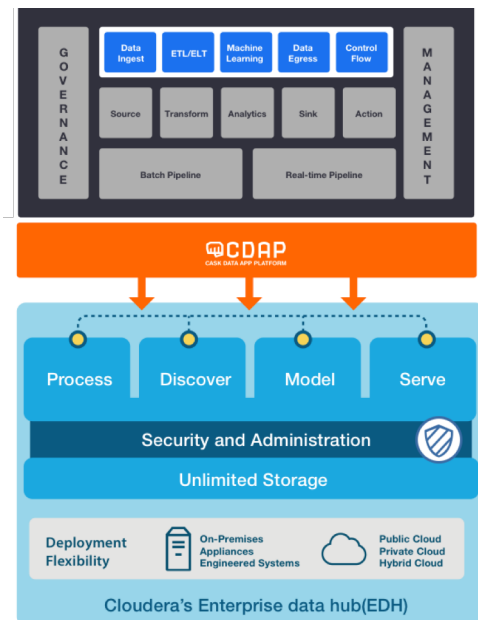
GOVERNANCE

Data Ingest

ETL/ELT

Machine Learning

Data Egress

Control Flow

Source

Transform

Analytics

Sink

Action

Batch Pipeline

Real-time Pipeline

MANAGEMENT

CDAP
CASK DATA APP PLATFORM

Process

Discover

Model

Serve

Security and Administration

Unlimited Storage

Deployment Flexibility

On-Premises
Appliances
Engineered Systems

Public Cloud
Private Cloud
Hybrid Cloud

Cloudera's Enterprise data hub(EDH)